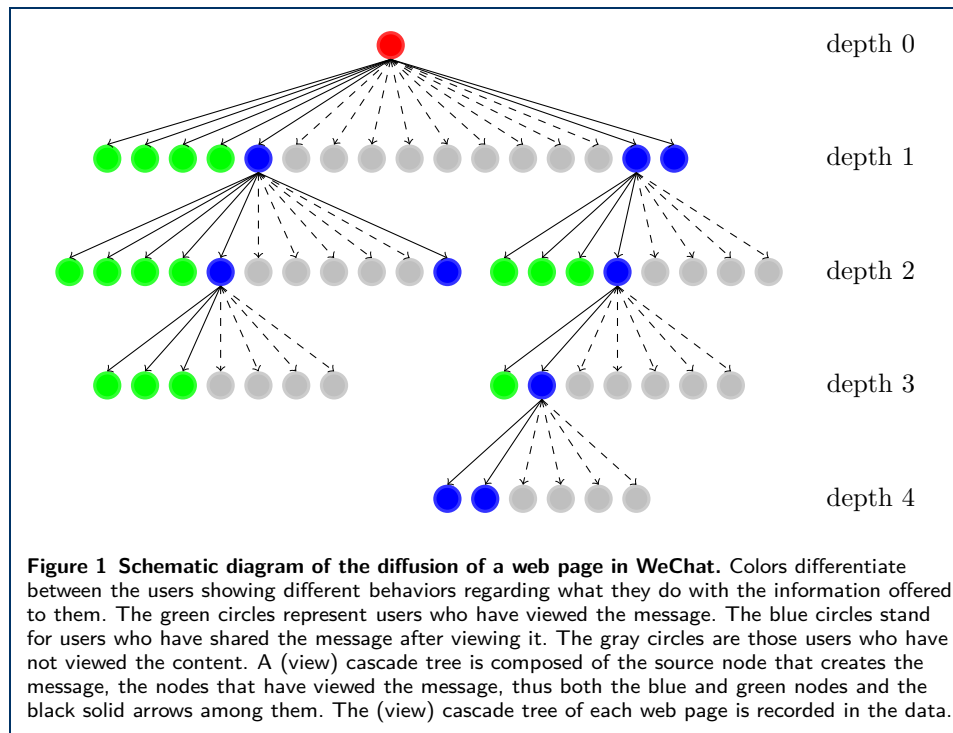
depth 0

depth 1

depth 2

depth 3

depth 4

**Figure 1 Schematic diagram of the diffusion of a web page in WeChat.** Colors differentiate between the users showing different behaviors regarding what they do with the information offered to them. The green circles represent users who have viewed the message. The blue circles stand for users who have shared the message after viewing it. The gray circles are those users who have not viewed the content. A (view) cascade tree is composed of the source node that creates the message, the nodes that have viewed the message, thus both the blue and green nodes and the black solid arrows among them. The (view) cascade tree of each web page is recorded in the data.